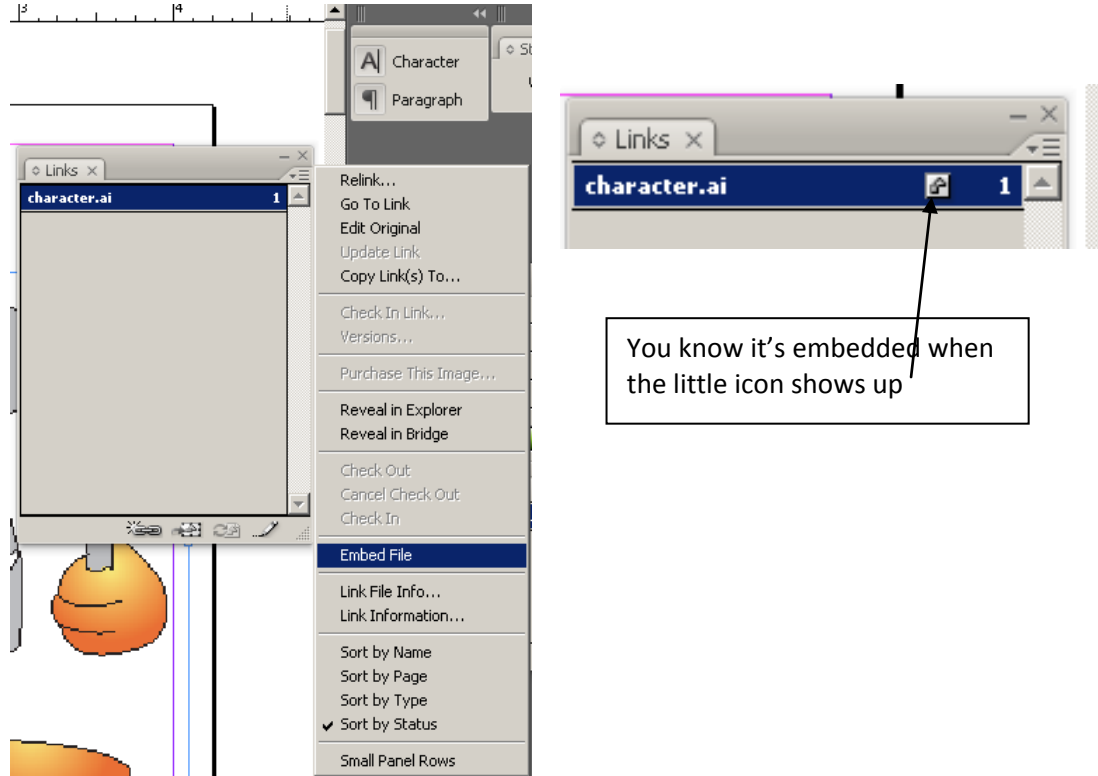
3
4
Character
Paragraph
St
Links ×
character.ai 1
Relink...
Go To Link
Edit Original
Update Link
Copy Link(s) To...
Check In Link...
Versions...
Purchase This Image...
Reveal in Explorer
Reveal in Bridge
Check Out
Cancel Check Out
Check In
Embed File
Link File Info...
Link Information...
Sort by Name
Sort by Page
Sort by Type
✔ Sort by Status
Small Panel Rows

Links ×
character.ai 1

You know it's embedded when the little icon shows up